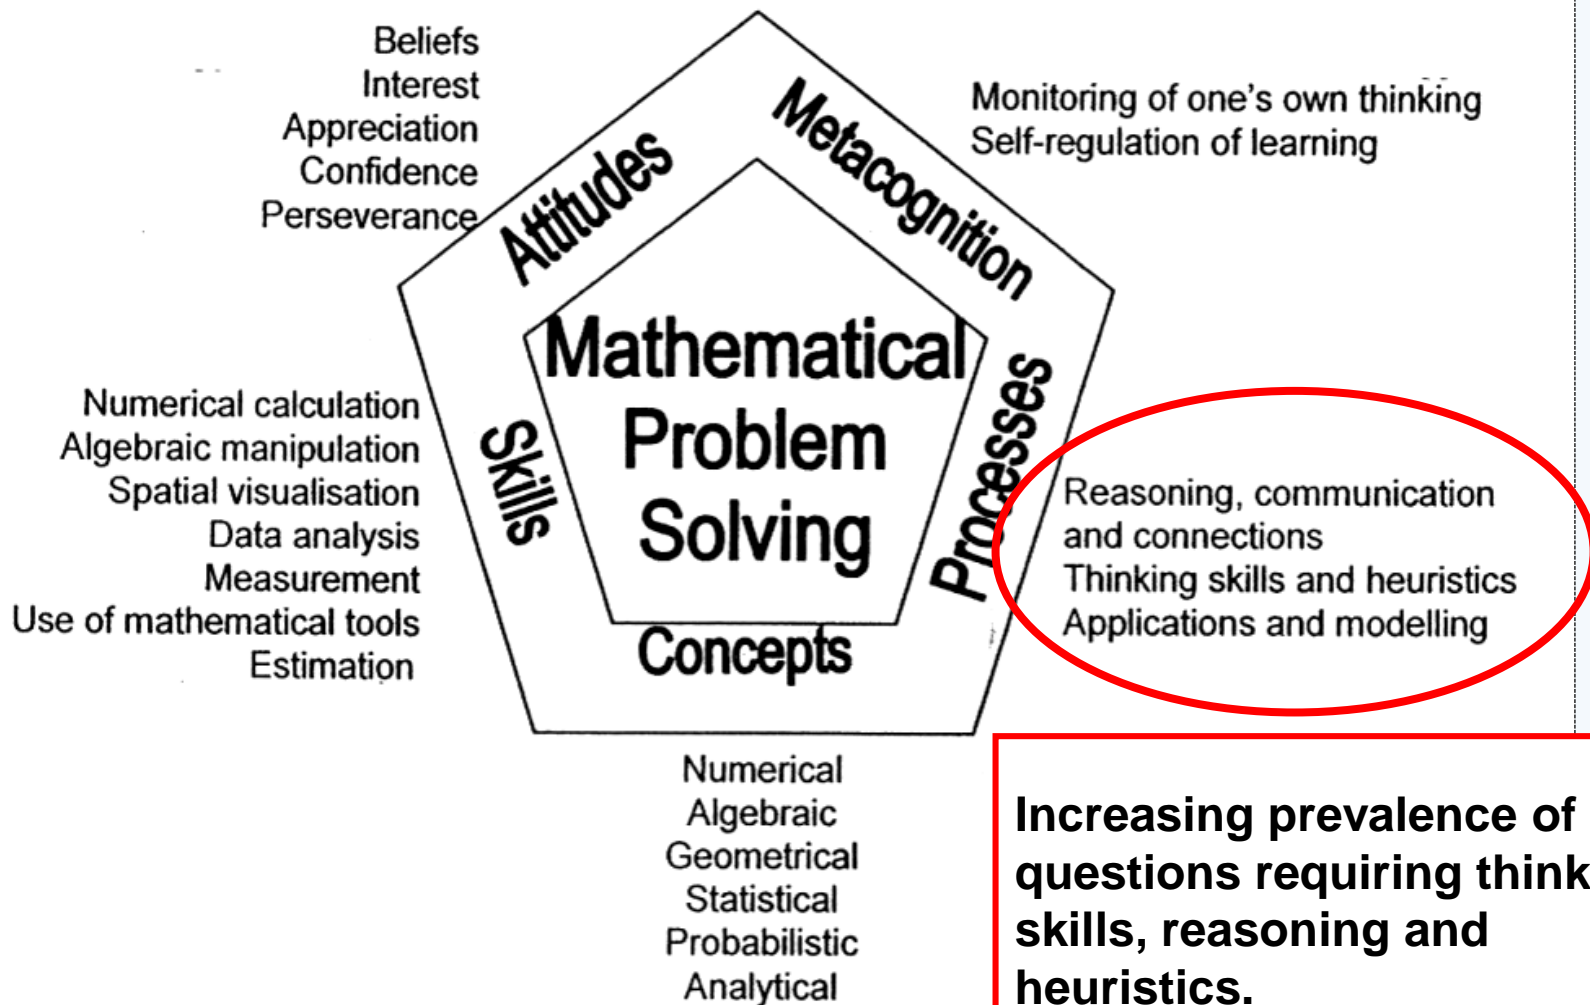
Beliefs
Interest
Appreciation
Confidence
Perseverance

Attitudes

Metacognition

Monitoring of one's own thinking
Self-regulation of learning

Mathematical Problem Solving

Numerical calculation
Algebraic manipulation
Spatial visualisation
Data analysis
Measurement
Use of mathematical tools
Estimation

Skills

Processes

Reasoning, communication and connections
Thinking skills and heuristics
Applications and modelling

Concepts

Numerical
Algebraic
Geometrical
Statistical
Probabilistic
Analytical

Increasing prevalence of questions requiring think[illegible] skills, reasoning and heuristics.